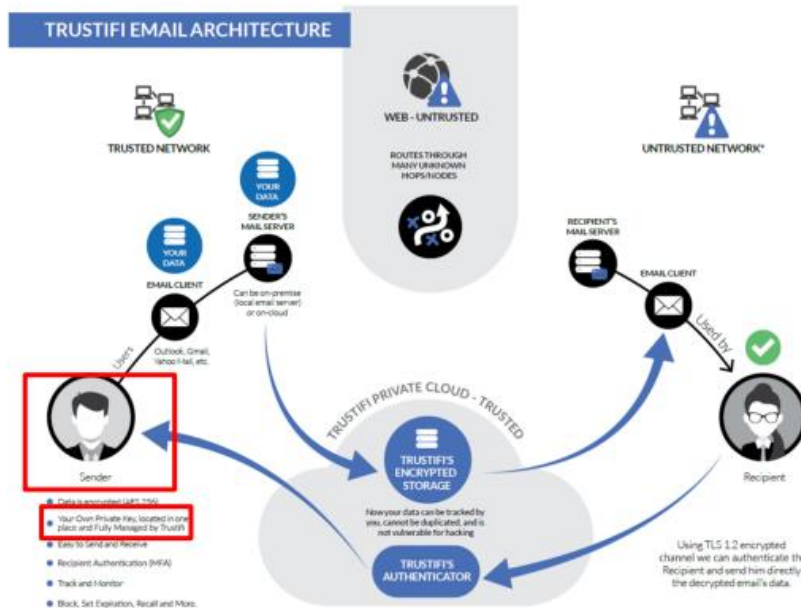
TRUSTIFI EMAIL ARCHITECTURE

TRUSTED NETWORK

WEB - UNTRUSTED

ROUTES THROUGH MANY UNKNOWN HOPS/NODES

UNTRUSTED NETWORK*

YOUR DATA

SENDER'S MAIL SERVER

YOUR DATA

EMAIL CLIENT

Can be on-premise (local email server) or on-cloud

Outlook, Gmail, Yahoo Mail, etc.

Uses

RECIPIENT'S MAIL SERVER

EMAIL CLIENT

Used by

TRUSTIFI PRIVATE CLOUD - TRUSTED

TRUSTIFI'S ENCRYPTED STORAGE

Now your data can be tracked by you, cannot be duplicated, and is not vulnerable for hacking

TRUSTIFI'S AUTHENTICATOR

Sender

Recipient

Data is encrypted (AES 256)

Your Own Private Key, located in one place and Fully Managed by Trustifi

Easy to Send and Receive

Recipient Authentication (MFA)

Track and Monitor

Block, Set Expiration, Recall and More.

Using TLS 1.2 encrypted channel we can authenticate the Recipient and send him directly the decrypted email's data.